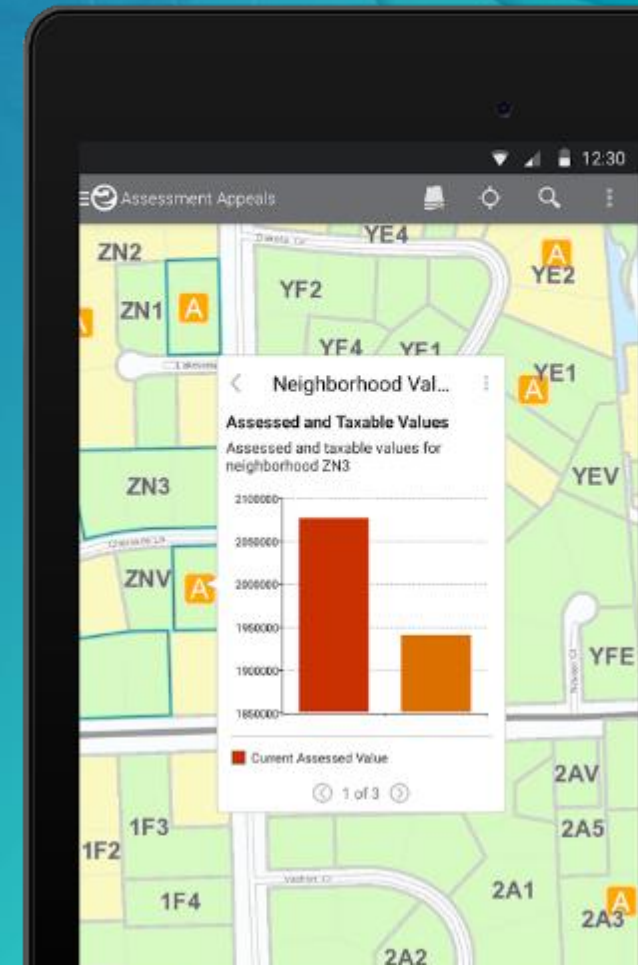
12:30

Assessment Appeals

ZN2
Dakota Ct
YE4
A
YE2
YF2
ZN1
A
A
YF4
YF1
Lakeside
Neighborhood Val...
A
YE1

Assessed and Taxable Values
Assessed and taxable values for neighborhood ZN3

2100000
2050000
2000000
1950000
1900000
1850000

Current Assessed Value

1 of 3

ZN3
YEV
Cherokee Ln
ZNV
A
YFE
2AV
2A5
1F3
1F2
1F4
2A1
A
2A3
2A2